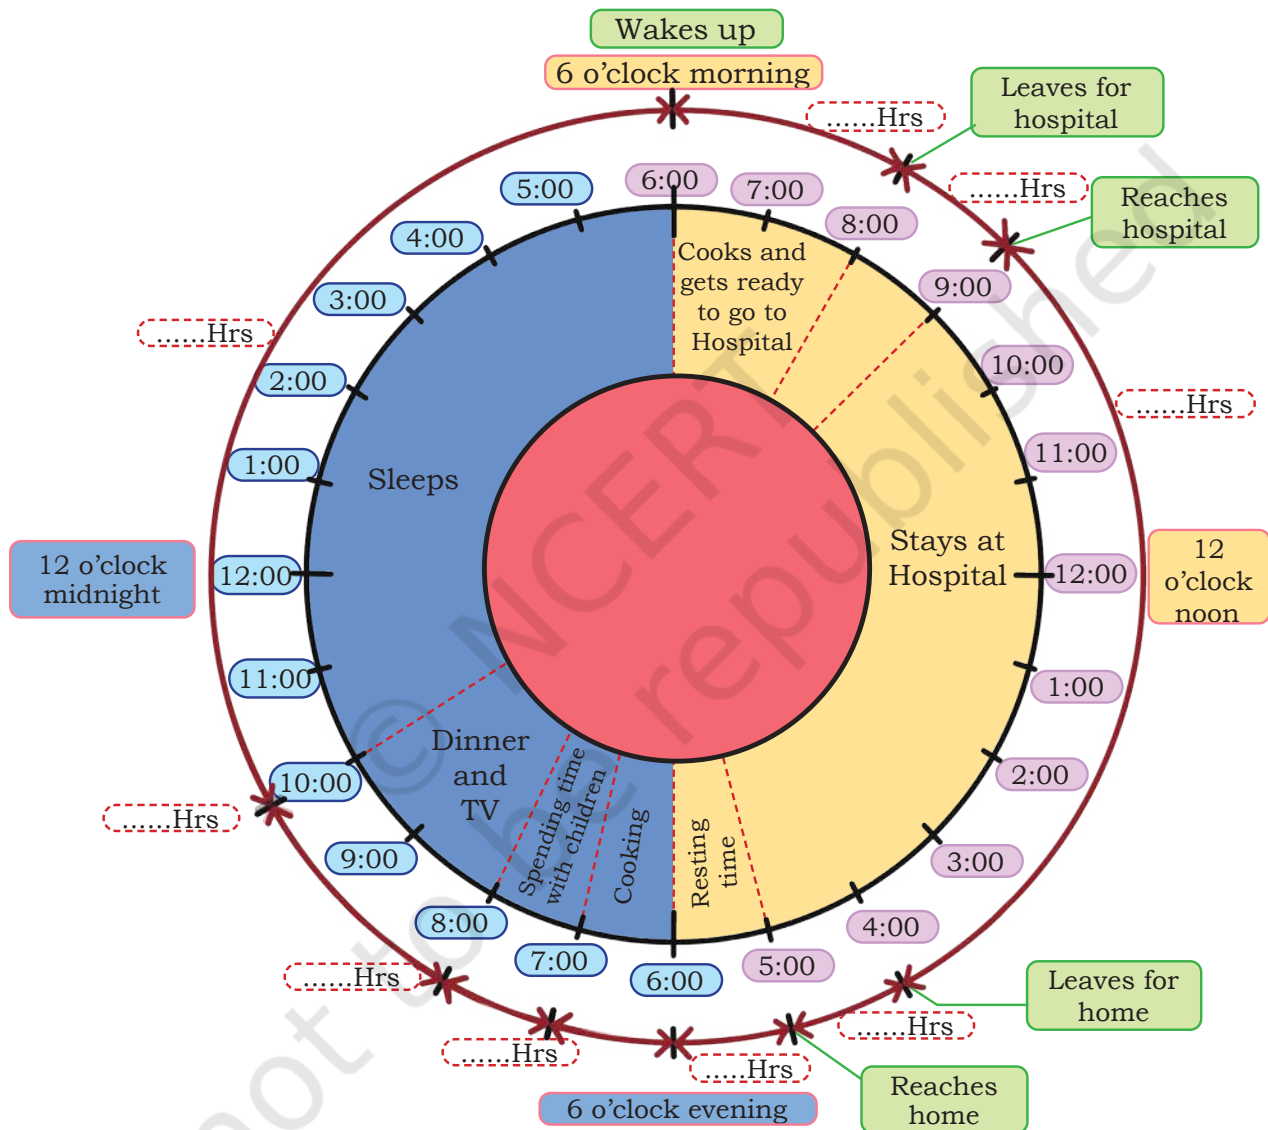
Wakes up

6 o'clock morning

......Hrs

Leaves for hospital

......Hrs

Reaches hospital

6:00

7:00

8:00

9:00

10:00

11:00

12:00

1:00

2:00

3:00

4:00

5:00

6:00

7:00

8:00

9:00

10:00

11:00

12:00

1:00

2:00

3:00

4:00

5:00

Cooks and gets ready to go to Hospital

Stays at Hospital

12 o'clock noon

......Hrs

Resting time

Cooking

Spending time with children

Dinner and TV

Sleeps

12 o'clock midnight

......Hrs

......Hrs

Leaves for home

......Hrs

Reaches home

......Hrs

......Hrs

......Hrs

6 o'clock evening

© NCERT not to be republished